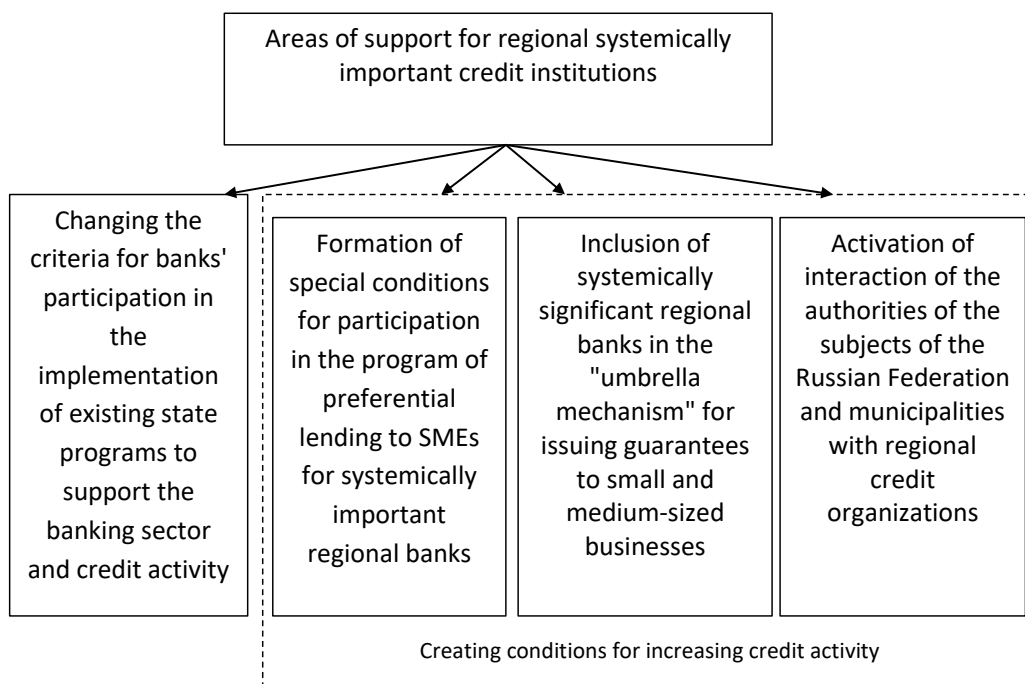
Areas of support for regional systemically important credit institutions

Changing the criteria for banks' participation in the implementation of existing state programs to support the banking sector and credit activity

Formation of special conditions for participation in the program of preferential lending to SMEs for systemically important regional banks

Inclusion of systemically significant regional banks in the "umbrella mechanism" for issuing guarantees to small and medium-sized businesses

Activation of interaction of the authorities of the subjects of the Russian Federation and municipalities with regional credit organizations

Creating conditions for increasing credit activity